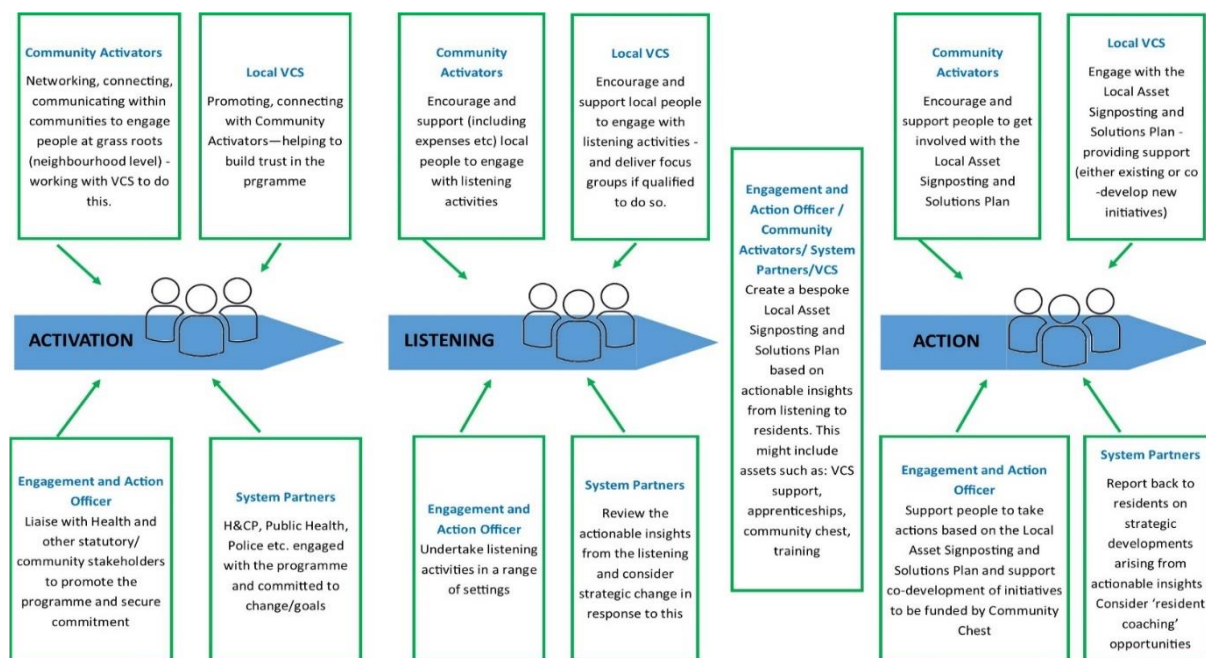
Community Activators
Networking, connecting, communicating within communities to engage people at grass roots (neighbourhood level) - working with VCS to do this.

Local VCS
Promoting, connecting with Community Activators—helping to build trust in the prgramme

ACTIVATION

Engagement and Action Officer
Liaise with Health and other statutory/ community stakeholders to promote the programme and secure commitment

System Partners
H&CP, Public Health, Police etc. engaged with the programme and committed to change/goals

Community Activators
Encourage and support (including expenses etc) local people to engage with listening activities

Local VCS
Encourage and support local people to engage with listening activities - and deliver focus groups if qualified to do so.

LISTENING

Engagement and Action Officer
Undertake listening activities in a range of settings

System Partners
Review the actionable insights from the listening and consider strategic change in response to this

Engagement and Action Officer / Community Activators/ System Partners/VCS
Create a bespoke Local Asset Signposting and Solutions Plan based on actionable insights from listening to residents. This might include assets such as: VCS support, apprenticeships, community chest, training

Community Activators
Encourage and support people to get involved with the Local Asset Signposting and Solutions Plan

Local VCS
Engage with the Local Asset Signposting and Solutions Plan - providing support (either existing or co -develop new initiatives)

ACTION

Engagement and Action Officer
Support people to take actions based on the Local Asset Signposting and Solutions Plan and support co-development of initiatives to be funded by Community Chest

System Partners
Report back to residents on strategic developments arising from actionable insights Consider 'resident coaching' opportunities